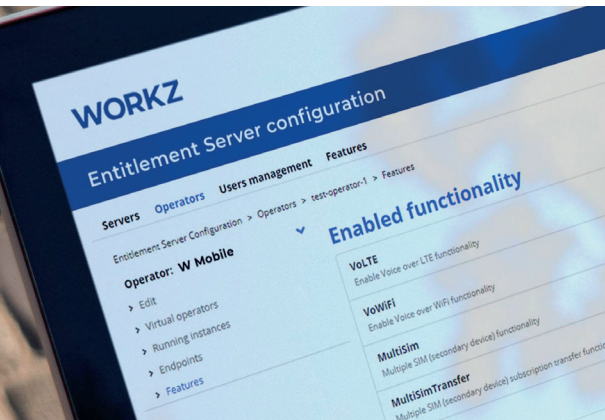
WORKZ

Entitlement Server configuration

Servers Operators Users management Features

Entitlement Server Configuration > Operators > test-operator-1 > Features

Operator: W Mobile

> Edit
> Virtual operators
> Running instances
> Endpoints
> Features

Enabled functionality

VoLTE
Enable Voice over LTE functionality

VoWiFi
Enable Voice over WiFi functionality

MultiSim
Multiple SIM (secondary device) functionality

MultiSimTransfer
Multiple SIM (secondary device) subscription transfer functi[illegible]